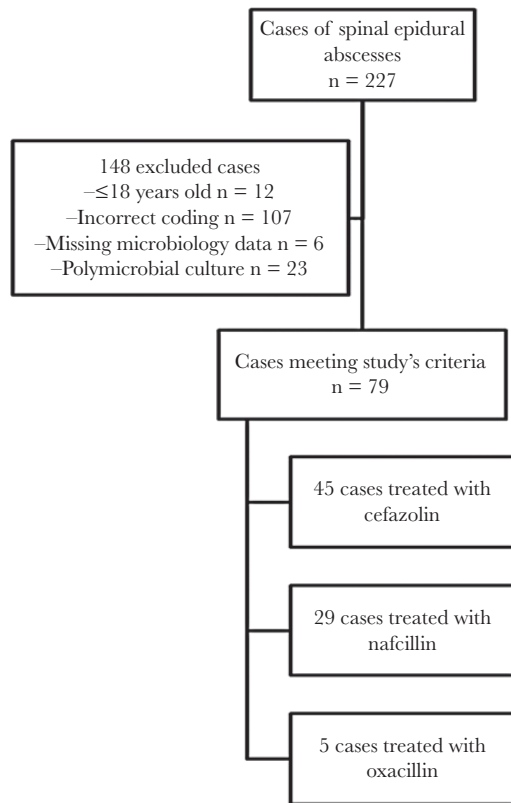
Cases of spinal epidural abscesses
n = 227

148 excluded cases
–≤18 years old n = 12
–Incorrect coding n = 107
–Missing microbiology data n = 6
–Polymicrobial culture n = 23

Cases meeting study's criteria
n = 79

45 cases treated with cefazolin

29 cases treated with nafcillin

5 cases treated with oxacillin